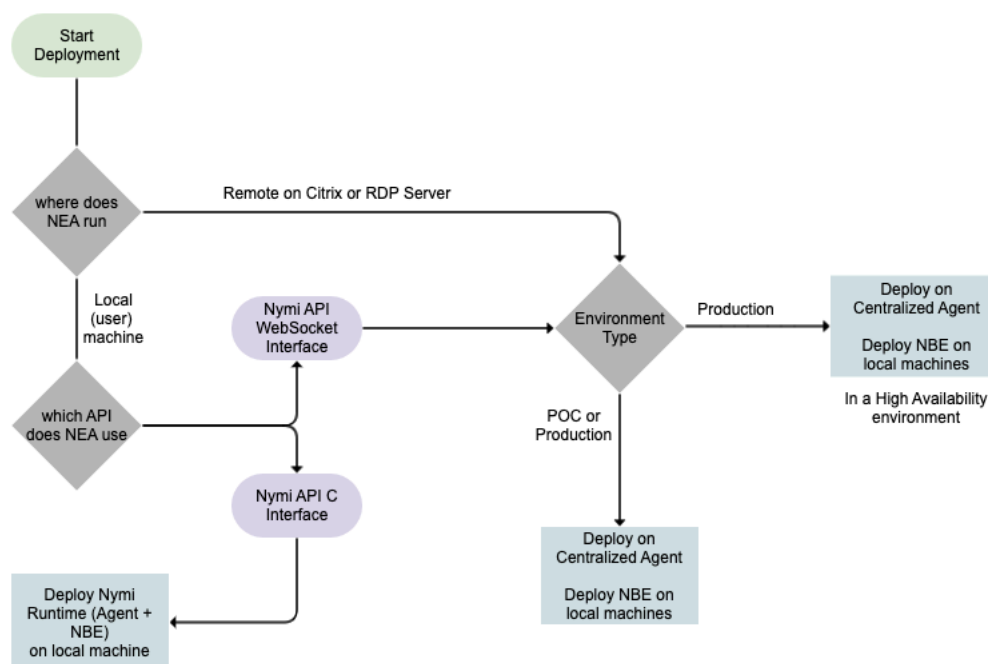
Start Deployment

where does NEA run

Remote on Citrix or RDP Server

Local (user) machine

Nymi API WebSocket Interface

Environment Type

Production

Deploy on Centralized Agent

Deploy NBE on local machines

In a High Availability environment

which API does NEA use

POC or Production

Nymi API C Interface

Deploy on Centralized Agent

Deploy NBE on local machines

Deploy Nymi Runtime (Agent + NBE) on local machine